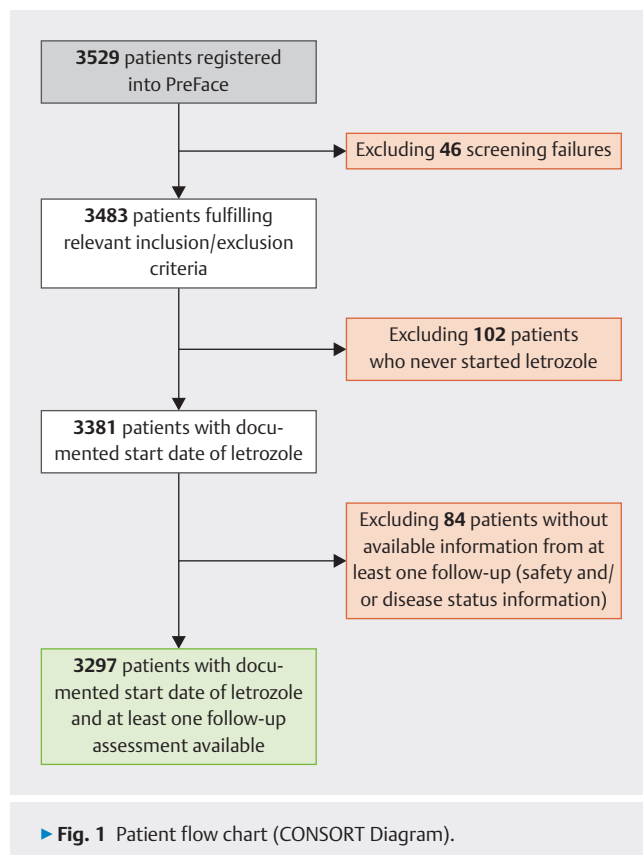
**3529** patients registered into PreFace

Excluding **46** screening failures

**3483** patients fulfilling relevant inclusion/exclusion criteria

Excluding **102** patients who never started letrozole

**3381** patients with documented start date of letrozole

Excluding **84** patients without available information from at least one follow-up (safety and/or disease status information)

**3297** patients with documented start date of letrozole and at least one follow-up assessment available

▸ **Fig. 1** Patient flow chart (CONSORT Diagram).